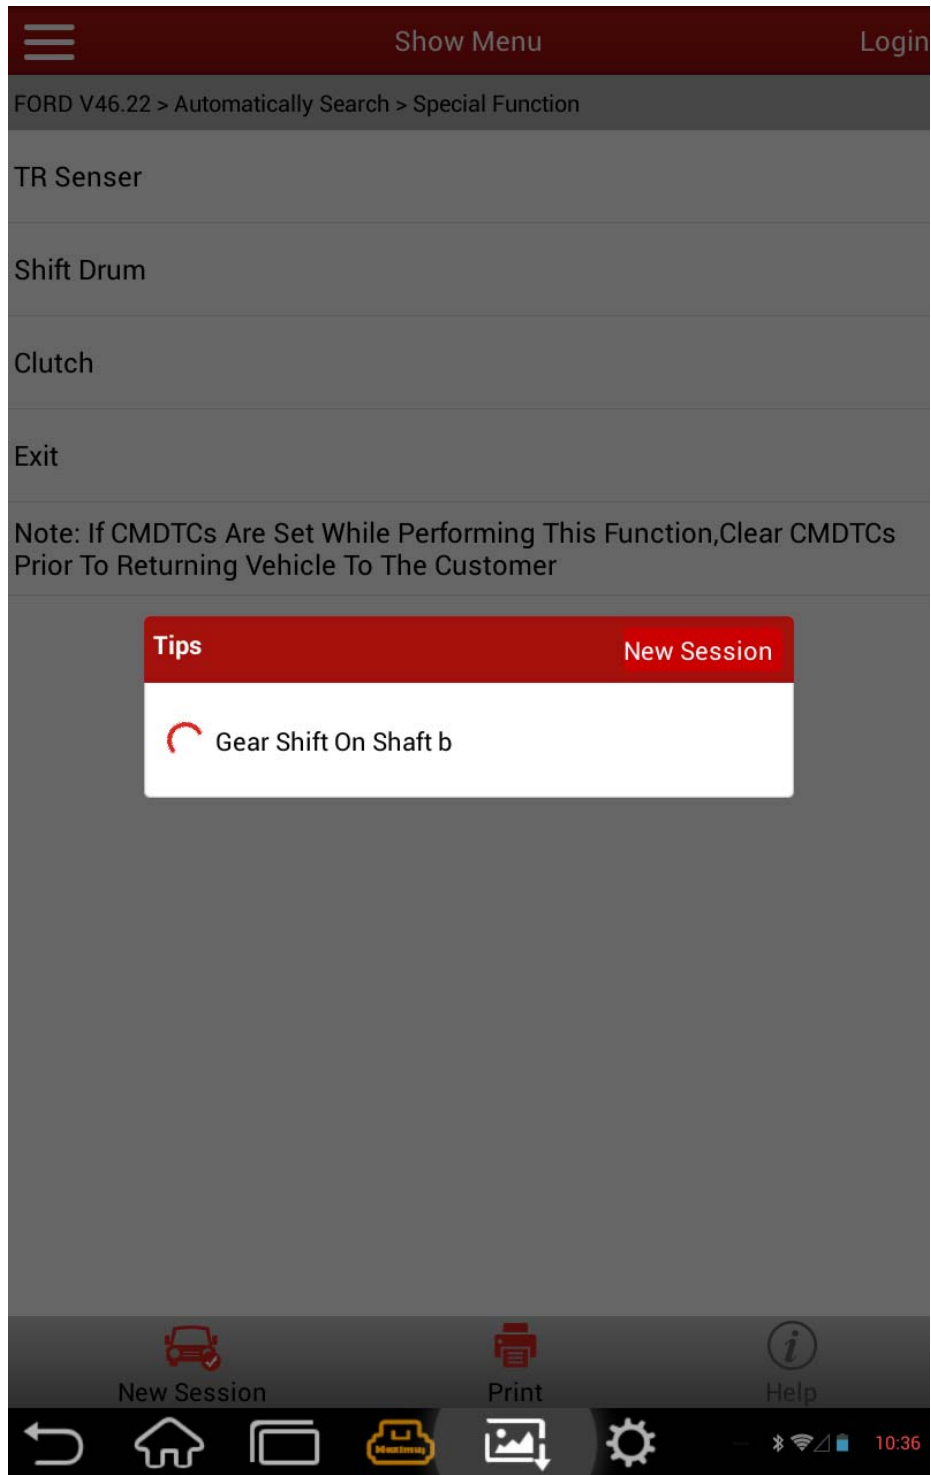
Show Menu
Login

FORD V46.22 > Automatically Search > Special Function

TR Senser

Shift Drum

Clutch

Exit

Note: If CMDTCs Are Set While Performing This Function,Clear CMDTCs Prior To Returning Vehicle To The Customer

Tips
New Session

Gear Shift On Shaft b

New Session
Print
Help

10:36